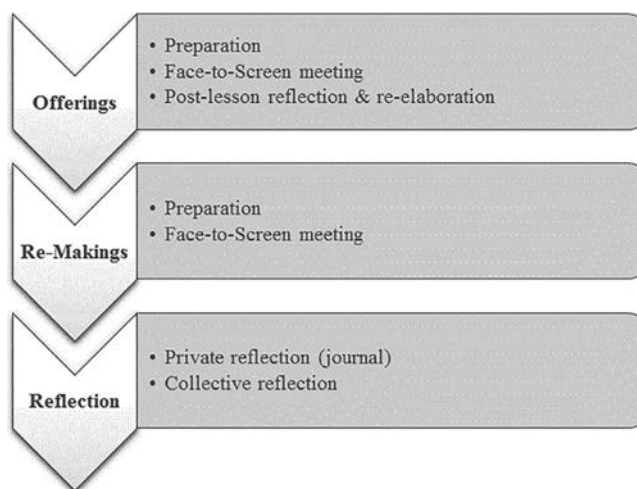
Offerings

• Preparation
• Face-to-Screen meeting
• Post-lesson reflection & re-elaboration

Re-Makings

• Preparation
• Face-to-Screen meeting

Reflection

• Private reflection (journal)
• Collective reflection